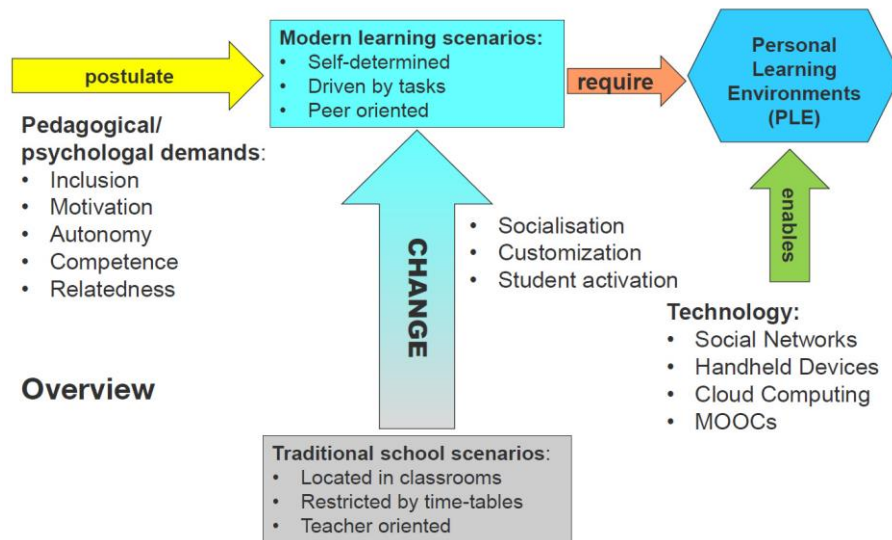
postulate

Modern learning scenarios:
• Self-determined
• Driven by tasks
• Peer oriented

require

Personal Learning Environments (PLE)

Pedagogical/ psychologal demands:
• Inclusion
• Motivation
• Autonomy
• Competence
• Relatedness

CHANGE

• Socialisation
• Customization
• Student activation

enables

Technology:
• Social Networks
• Handheld Devices
• Cloud Computing
• MOOCs

Overview

Traditional school scenarios:
• Located in classrooms
• Restricted by time-tables
• Teacher oriented